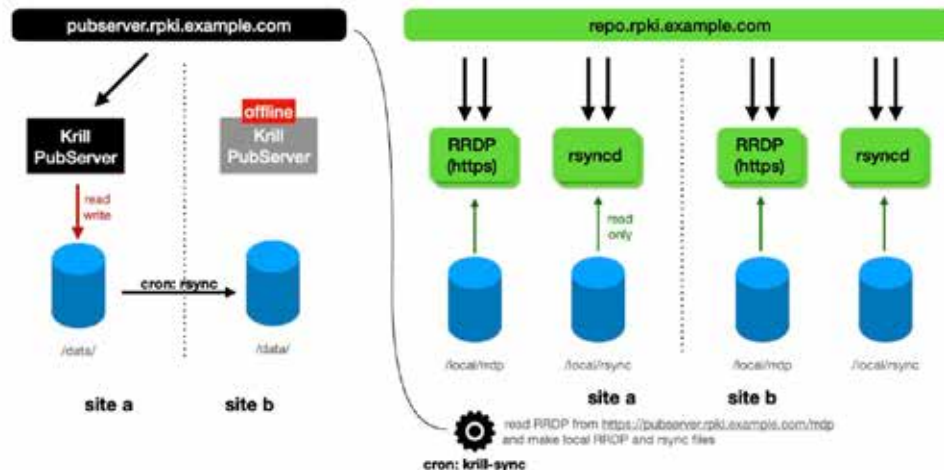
pubserver.rpki.example.com

Krill PubServer

read write

/data/

cron: rsync

offline

Krill PubServer

/data/

site a

site b

repo.rpki.example.com

RRDP (https)

rsyncd

read only

RRDP (https)

rsyncd

/local/rrdp

/local/rsync

/local/rrdp

/local/rsync

site a

site b

read RRDP from https://pubserver.rpki.example.com/rrdp and make local RRDP and rsync files

cron: krill-sync